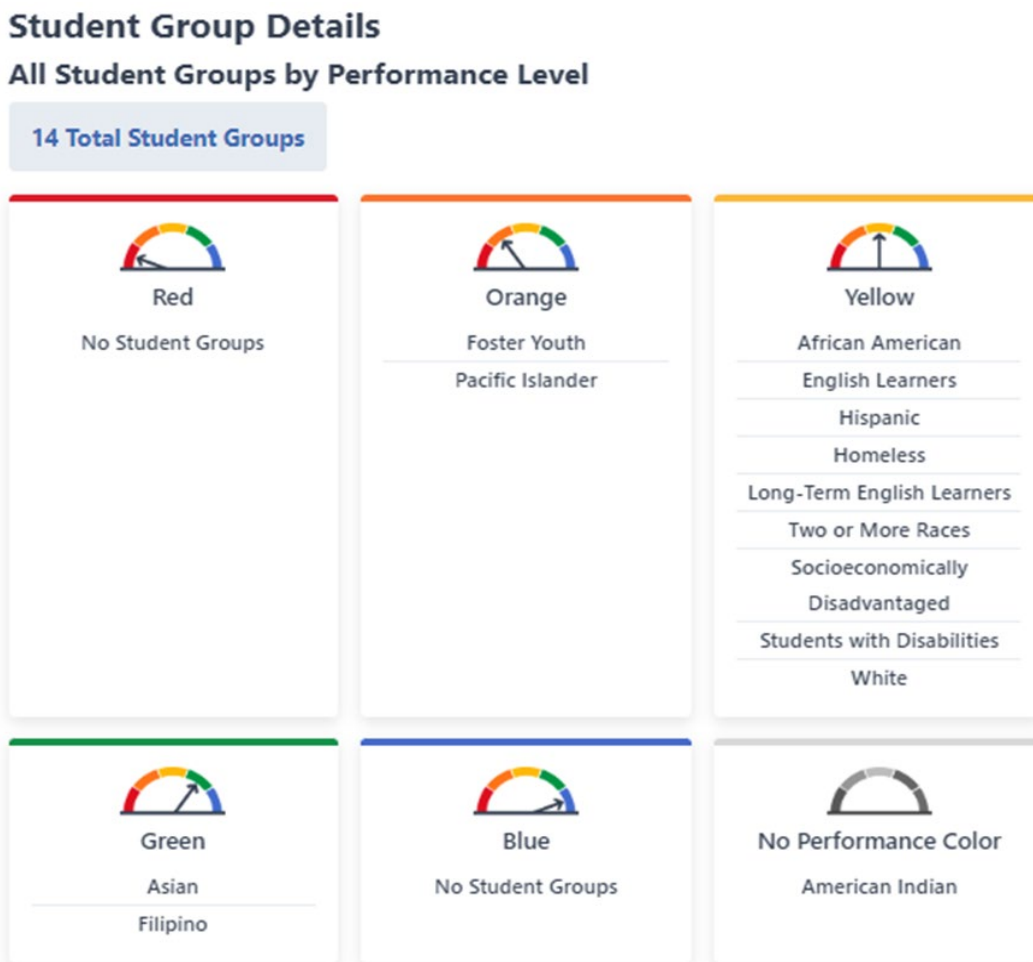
Student Group Details

All Student Groups by Performance Level

14 Total Student Groups

Red

No Student Groups

Orange

Foster Youth

Pacific Islander

Yellow

African American

English Learners

Hispanic

Homeless

Long-Term English Learners

Two or More Races

Socioeconomically Disadvantaged

Students with Disabilities

White

Green

Asian

Filipino

Blue

No Student Groups

No Performance Color

American Indian